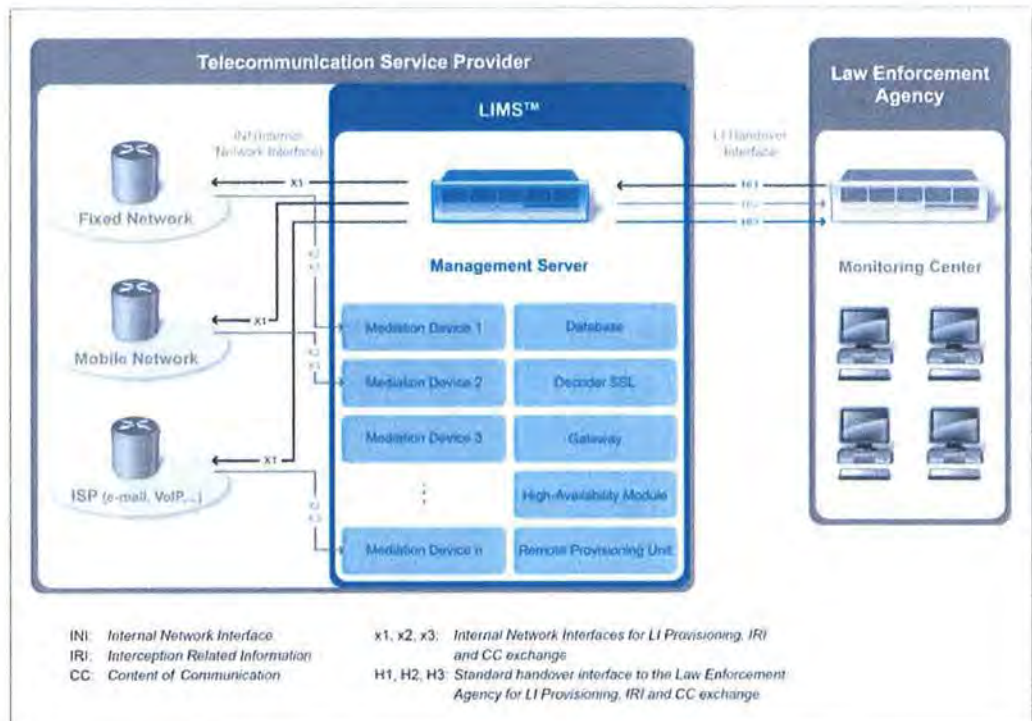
Telecommunication Service Provider

LIMS™

Law Enforcement Agency

INI (Internal Network Interface)

LI Handover Interface

Fixed Network

X1

X2
X3

H1
H2
H3

Management Server

Monitoring Center

Mobile Network

X1

X2
X3

Mediation Device 1

Database

Mediation Device 2

Decoder SSL

Mediation Device 3

Gateway

ISP (e-mail, VoIP,...)

X1

X2
X3

High-Availability Module

Mediation Device n

Remote Provisioning Unit

INI: Internal Network Interface
IRI: Interception Related Information
CC: Content of Communication

x1, x2, x3: Internal Network Interfaces for LI Provisioning, IRI and CC exchange
H1, H2, H3: Standard handover interface to the Law Enforcement Agency for LI Provisioning, IRI and CC exchange